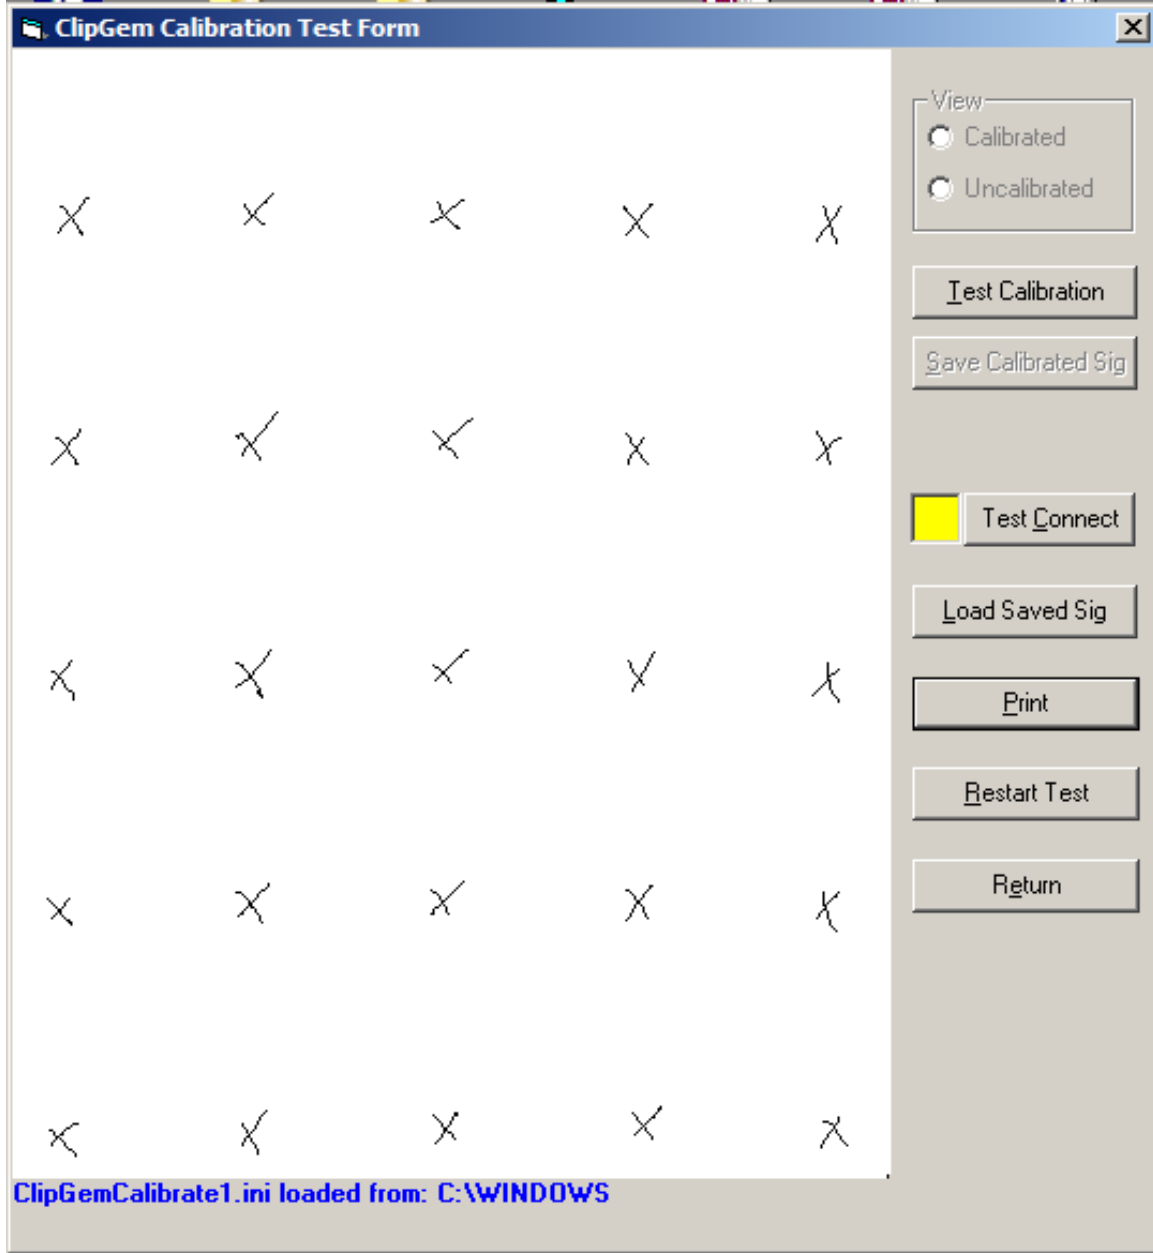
ClipGem Calibration Test Form

View
Calibrated
Uncalibrated

Test Calibration

Save Calibrated Sig

Test Connect

Load Saved Sig

Print

Restart Test

Return

ClipGemCalibrate1.ini loaded from: C:\WINDOWS